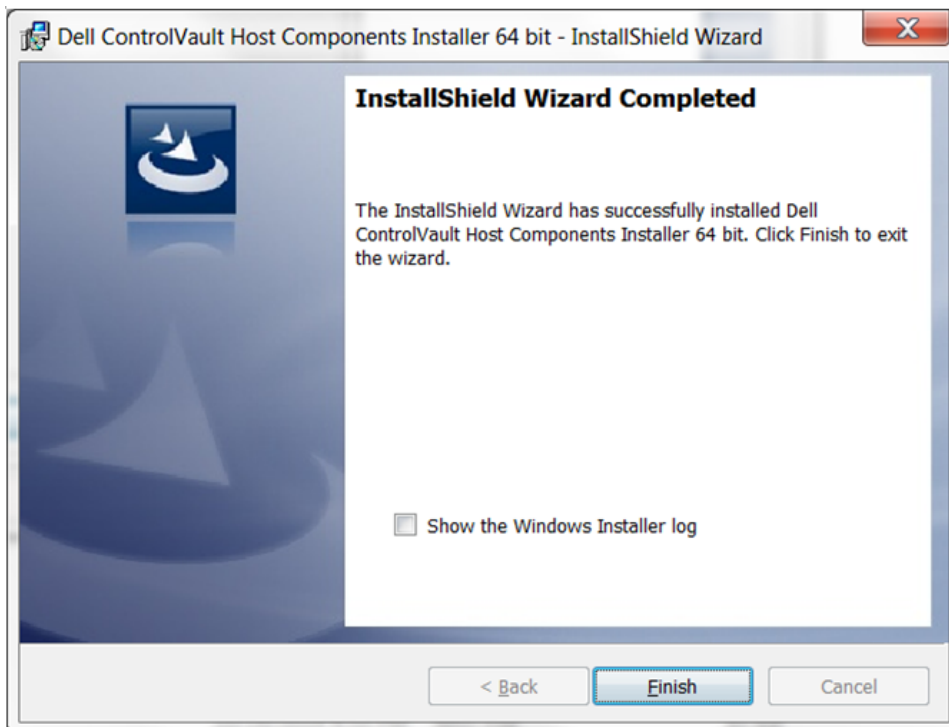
Dell ControlVault Host Components Installer 64 bit - InstallShield Wizard

InstallShield Wizard Completed

The InstallShield Wizard has successfully installed Dell ControlVault Host Components Installer 64 bit. Click Finish to exit the wizard.

Show the Windows Installer log

< Back

Finish

Cancel